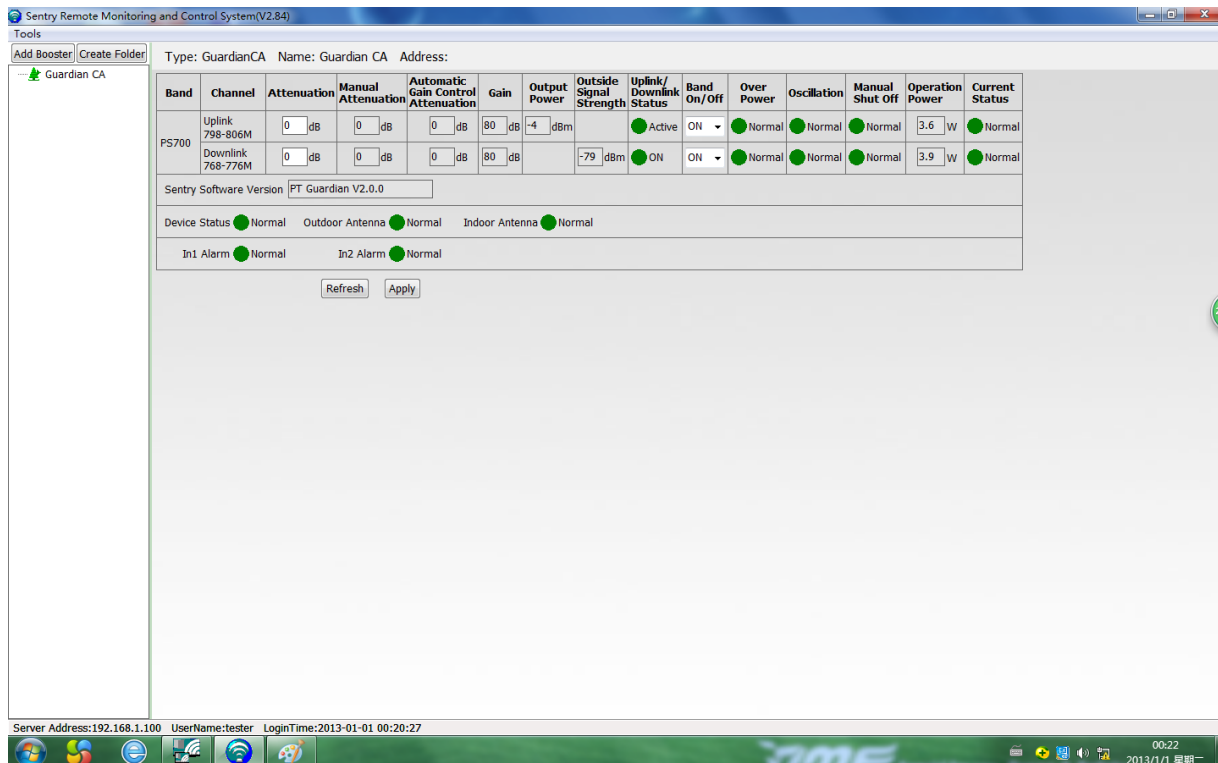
Sentry Remote Monitoring and Control System(V2.84)

Tools

Add Booster Create Folder

Guardian CA

Type: GuardianCA Name: Guardian CA Address:

| Band | Channel | Attenuation | Manual Attenuation | Automatic Gain Control Attenuation | Gain | Output Power | Outside Signal Strength | Uplink/ Downlink Status | Band On/Off | Over Power | Oscillation | Manual Shut Off | Operation Power | Current Status |
|---|---|---|---|---|---|---|---|---|---|---|---|---|---|---|
| PS700 | Uplink 798-806M | 0 dB | 0 dB | 0 dB | 80 dB | -4 dBm | | Active | ON | Normal | Normal | Normal | 3.6 W | Normal |
| | Downlink 768-776M | 0 dB | 0 dB | 0 dB | 80 dB | | -79 dBm | ON | ON | Normal | Normal | Normal | 3.9 W | Normal |

Sentry Software Version PT Guardian V2.0.0

Device Status Normal Outdoor Antenna Normal Indoor Antenna Normal

In1 Alarm Normal In2 Alarm Normal

Refresh Apply

Server Address:192.168.1.100 UserName:tester LoginTime:2013-01-01 00:20:27

00:22
2013/1/1 星期一